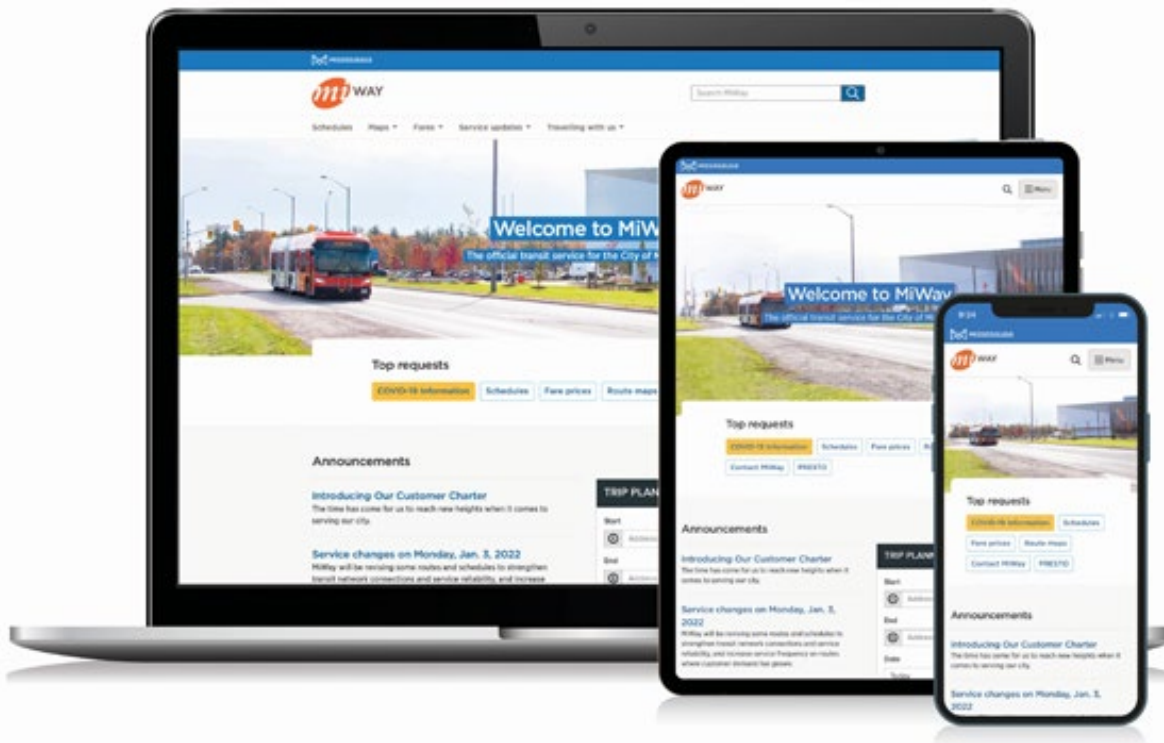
MISSISSAUGA

mi WAY

Search MiWay

Schedules Maps ▾ Fares ▾ Service updates ▾ Traveling with us ▾

Welcome to MiWa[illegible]

The official transit service for the City of M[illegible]

Top requests

COVID-19 Information Schedules Fare prices Route maps

Announcements

Introducing Our Customer Charter

The time has come for us to reach new heights when it comes to serving our city.

Service changes on Monday, Jan. 3, 2022

MiWay will be revising some routes and schedules to strengthen transit network connections and service reliability, and increase

TRIP PLAN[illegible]

Start

End

MISSISSAUGA

mi WAY

Menu

Welcome to MiWay

The official transit service for the City of M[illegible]

Top requests

COVID-19 Information Schedules Fare prices R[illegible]

Contact MiWay PRESTO

Announcements

Introducing Our Customer Charter

The time has come for us to reach new heights when it comes to serving our city.

Service changes on Monday, Jan. 3, 2022

MiWay will be revising some routes and schedules to strengthen transit network connections and service reliability, and increase service frequency on routes where customer demand has grown.

TRIP PLAN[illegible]

Start

End

Date

9:24

MISSISSAUGA

mi WAY

Menu

Top requests

COVID-19 Information Schedules

Fare prices Route maps

Contact MiWay PRESTO

Announcements

Introducing Our Customer Charter

The time has come for us to reach new heights when it comes to serving our city.

Service changes on Monday, Jan. 3, 2022